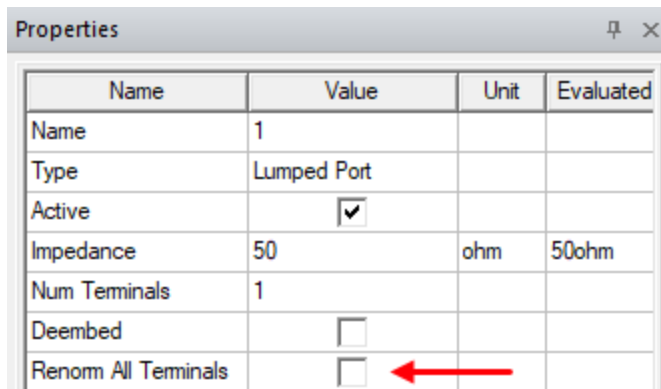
Properties

| Name | Value | Unit | Evaluated |
|---|---|---|---|
| Name | 1 | | |
| Type | Lumped Port | | |
| Active | ☑ | | |
| Impedance | 50 | ohm | 50ohm |
| Num Terminals | 1 | | |
| Deembed | ☐ | | |
| Renorm All Terminals | ☐ | | |